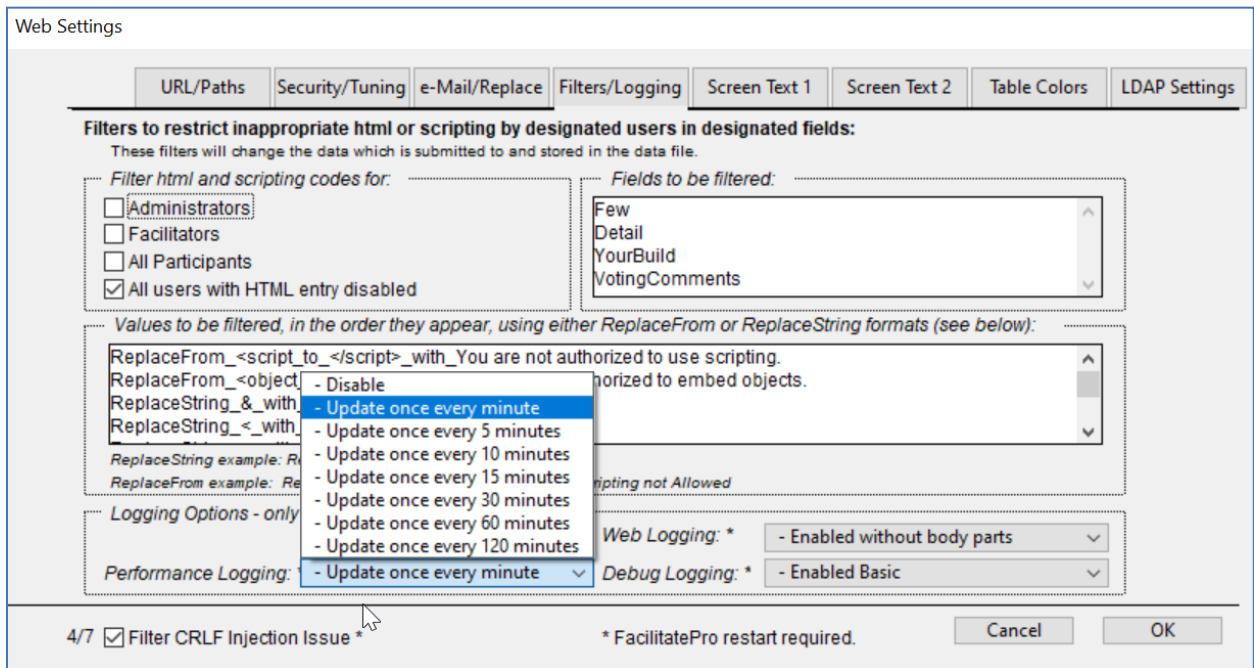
Web Settings

URL/Paths | Security/Tuning | e-Mail/Replace | Filters/Logging | Screen Text 1 | Screen Text 2 | Table Colors | LDAP Settings

Filters to restrict inappropriate html or scripting by designated users in designated fields:
These filters will change the data which is submitted to and stored in the data file.

Filter html and scripting codes for:
☐ Administrators
☐ Facilitators
☐ All Participants
☑ All users with HTML entry disabled

Fields to be filtered:
Few
Detail
YourBuild
VotingComments

Values to be filtered, in the order they appear, using either ReplaceFrom or ReplaceString formats (see below):
ReplaceFrom_<script_to_</script>_with_You are not authorized to use scripting.
ReplaceFrom_<object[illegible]horized to embed objects.
ReplaceString_&_with_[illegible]
ReplaceString_<_with_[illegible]

ReplaceString example: R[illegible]
ReplaceFrom example: Re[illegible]cripting not Allowed

- Disable
- Update once every minute
- Update once every 5 minutes
- Update once every 10 minutes
- Update once every 15 minutes
- Update once every 30 minutes
- Update once every 60 minutes
- Update once every 120 minutes

Logging Options - only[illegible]
Web Logging: * - Enabled without body parts
Performance Logging: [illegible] - Update once every minute
Debug Logging: * - Enabled Basic

4/7 ☑ Filter CRLF Injection Issue *
* FacilitatePro restart required.
Cancel
OK